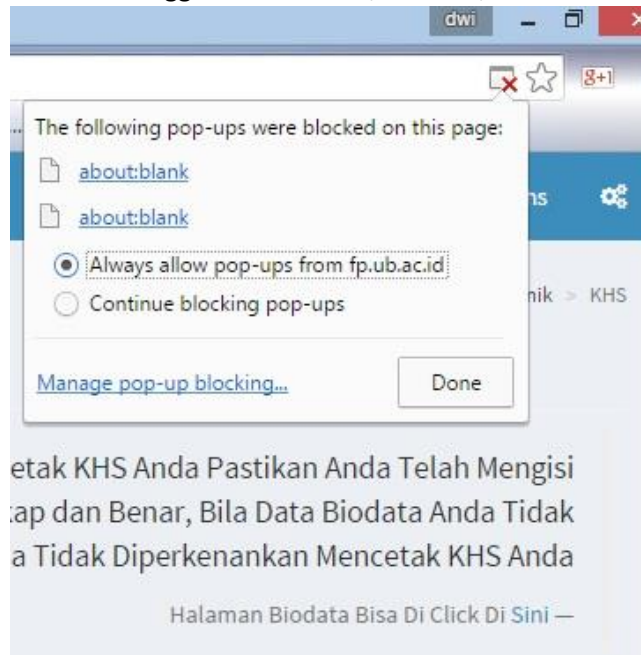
dwi

8+1

The following pop-ups were blocked on this page:

about:blank

about:blank

Always allow pop-ups from fp.ub.ac.id

Continue blocking pop-ups

Manage pop-up blocking...

Done

ns

nik > KHS

etak KHS Anda Pastikan Anda Telah Mengisi kap dan Benar, Bila Data Biodata Anda Tidak a Tidak Diperkenankan Mencetak KHS Anda

Halaman Biodata Bisa Di Click Di Sini —